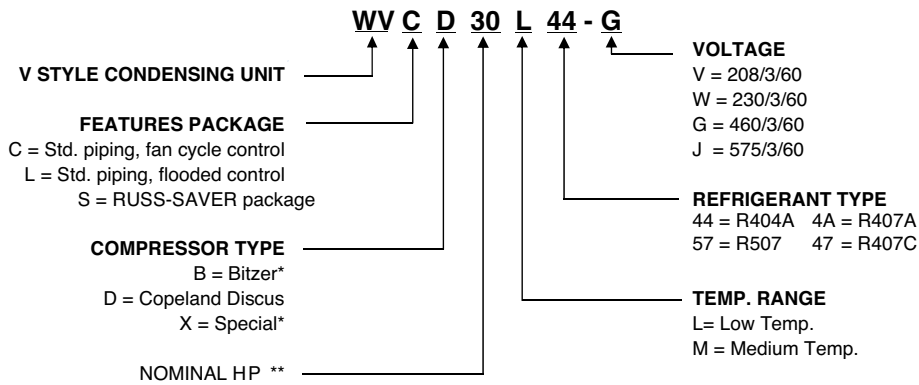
WV C D 30 L 44 - G

V STYLE CONDENSING UNIT

FEATURES PACKAGE
C = Std. piping, fan cycle control
L = Std. piping, flooded control
S = RUSS-SAVER package

COMPRESSOR TYPE
B = Bitzer*
D = Copeland Discus
X = Special*

NOMINAL HP **

VOLTAGE
V = 208/3/60
W = 230/3/60
G = 460/3/60
J = 575/3/60

REFRIGERANT TYPE
44 = R404A 4A = R407A
57 = R507 47 = R407C

TEMP. RANGE
L= Low Temp.
M = Medium Temp.